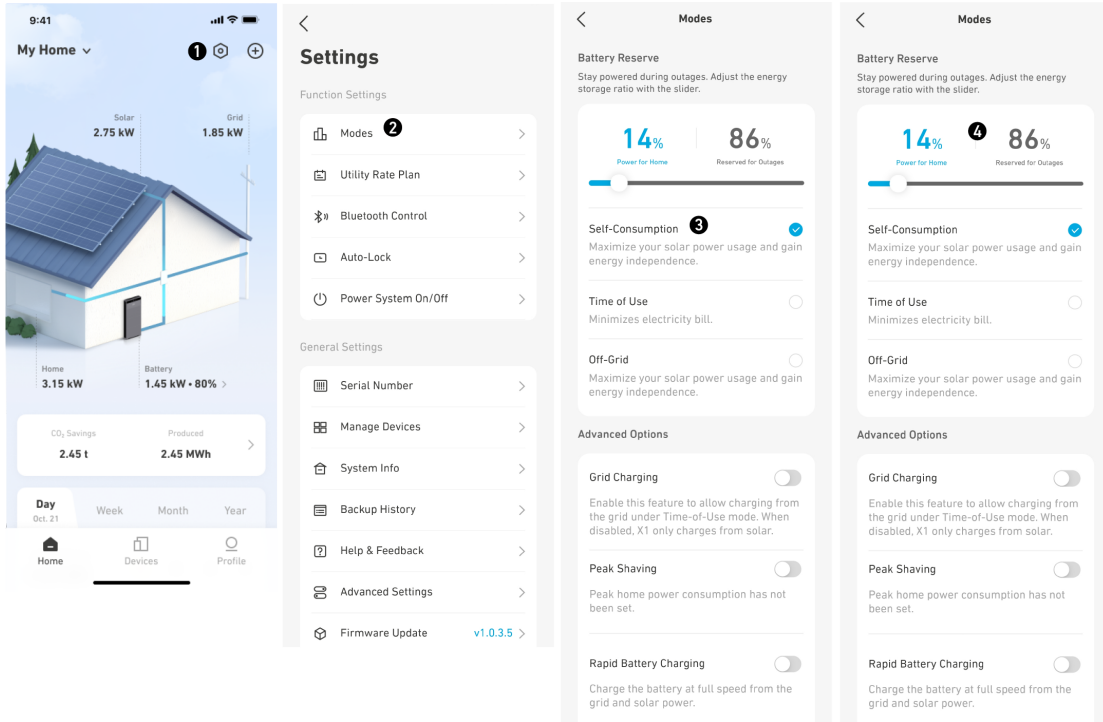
9:41

My Home

1

Solar
2.75 kW

Grid
1.85 kW

Home
3.15 kW

Battery
1.45 kW • 80%

$CO_2$ Savings
2.45 t

Produced
2.45 MWh

Day
Oct. 21

Week

Month

Year

Home

Devices

Profile

Settings

Function Settings

Modes

2

Utility Rate Plan

Bluetooth Control

Auto-Lock

Power System On/Off

General Settings

Serial Number

Manage Devices

System Info

Backup History

Help & Feedback

Advanced Settings

Firmware Update

v1.0.3.5

Modes

Battery Reserve

Stay powered during outages. Adjust the energy storage ratio with the slider.

14%
Power for Home

86%
Reserved for Outages

Self-Consumption

3

Maximize your solar power usage and gain energy independence.

Time of Use

Minimizes electricity bill.

Off-Grid

Maximize your solar power usage and gain energy independence.

Advanced Options

Grid Charging

Enable this feature to allow charging from the grid under Time-of-Use mode. When disabled, X1 only charges from solar.

Peak Shaving

Peak home power consumption has not been set.

Rapid Battery Charging

Charge the battery at full speed from the grid and solar power.

Modes

Battery Reserve

Stay powered during outages. Adjust the energy storage ratio with the slider.

14%
Power for Home

4

86%
Reserved for Outages

Self-Consumption

Maximize your solar power usage and gain energy independence.

Time of Use

Minimizes electricity bill.

Off-Grid

Maximize your solar power usage and gain energy independence.

Advanced Options

Grid Charging

Enable this feature to allow charging from the grid under Time-of-Use mode. When disabled, X1 only charges from solar.

Peak Shaving

Peak home power consumption has not been set.

Rapid Battery Charging

Charge the battery at full speed from the grid and solar power.